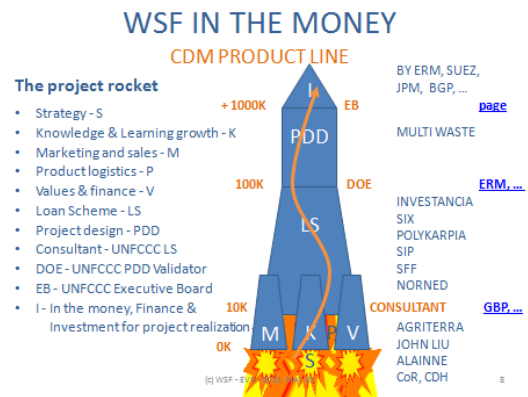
WSF IN THE MONEY

CDM PRODUCT LINE

The project rocket

- Strategy - S
- Knowledge & Learning growth - K
- Marketing and sales - M
- Product logistics - P
- Values & finance - V
- Loan Scheme - LS
- Project design - PDD
- Consultant - UNFCCC LS
- DOE - UNFCCC PDD Validator
- EB - UNFCCC Executive Board
- I - In the money, Finance & Investment for project realization

+ 1000K
EB
I
PDD
100K
DOE
LS
10K
CONSULTANT
0K
M
K
P
V
S

BY ERM, SUEZ, JPM, BGP, ...
page
MULTI WASTE
ERM, ...
INVESTANCIA
SIX
POLYKARPIA
SIP
SFF
NORNED
GBP, ...
AGRITERRA
JOHN LIU
ALAINNE
CoR, CDH

(c) WSF - EV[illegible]
8